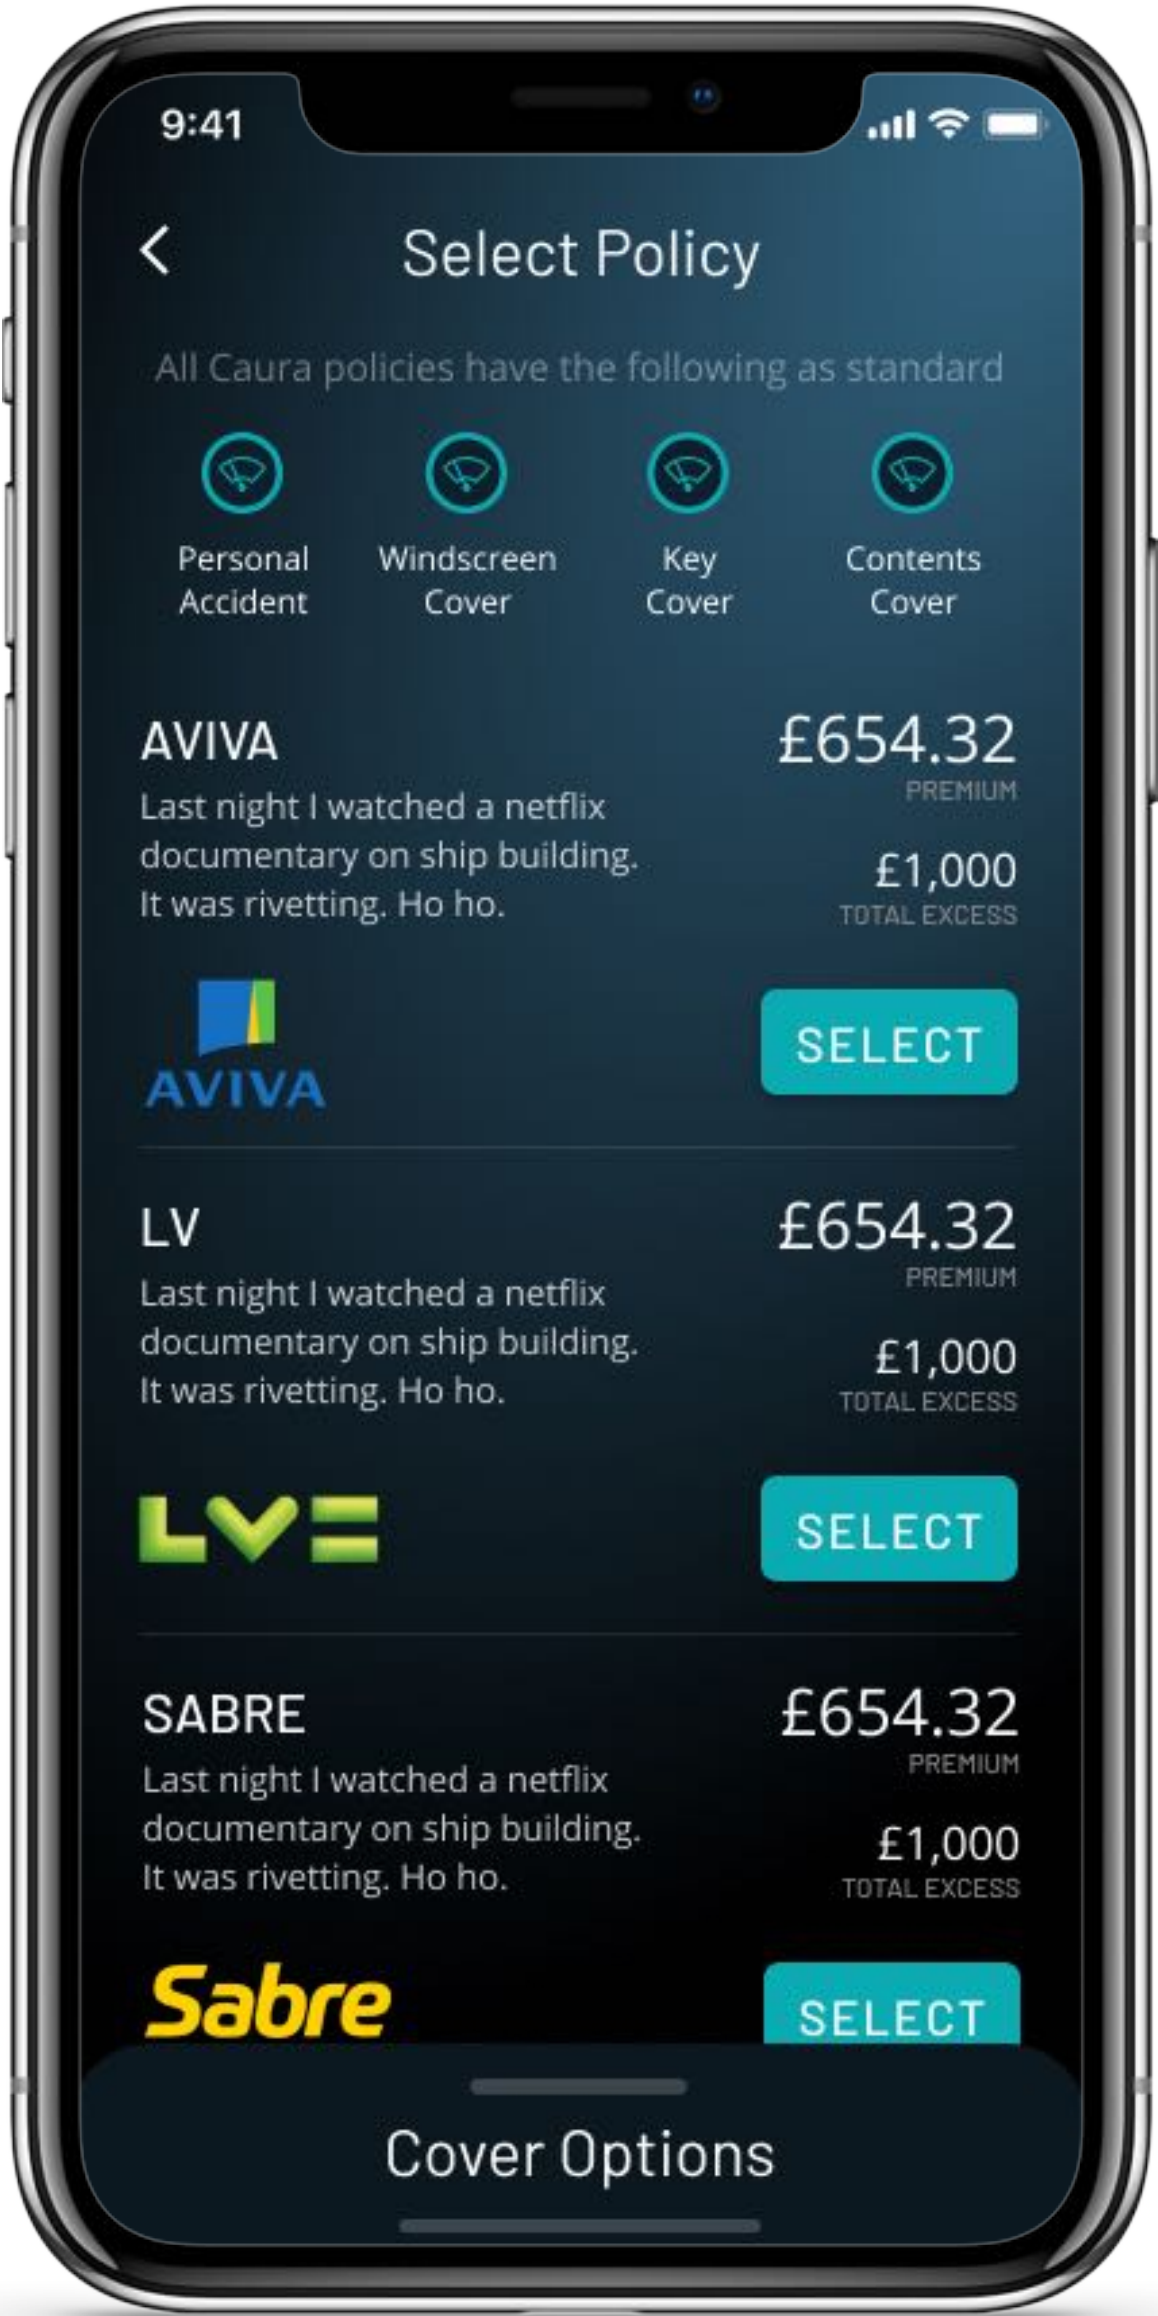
9:41

<

Select Policy

All Caura policies have the following as standard

Personal Accident

Windscreen Cover

Key Cover

Contents Cover

AVIVA

Last night I watched a netflix documentary on ship building. It was rivetting. Ho ho.

£654.32
PREMIUM

£1,000
TOTAL EXCESS

AVIVA

SELECT

LV

Last night I watched a netflix documentary on ship building. It was rivetting. Ho ho.

£654.32
PREMIUM

£1,000
TOTAL EXCESS

LV=

SELECT

SABRE

Last night I watched a netflix documentary on ship building. It was rivetting. Ho ho.

£654.32
PREMIUM

£1,000
TOTAL EXCESS

Sabre

SELECT

Cover Options